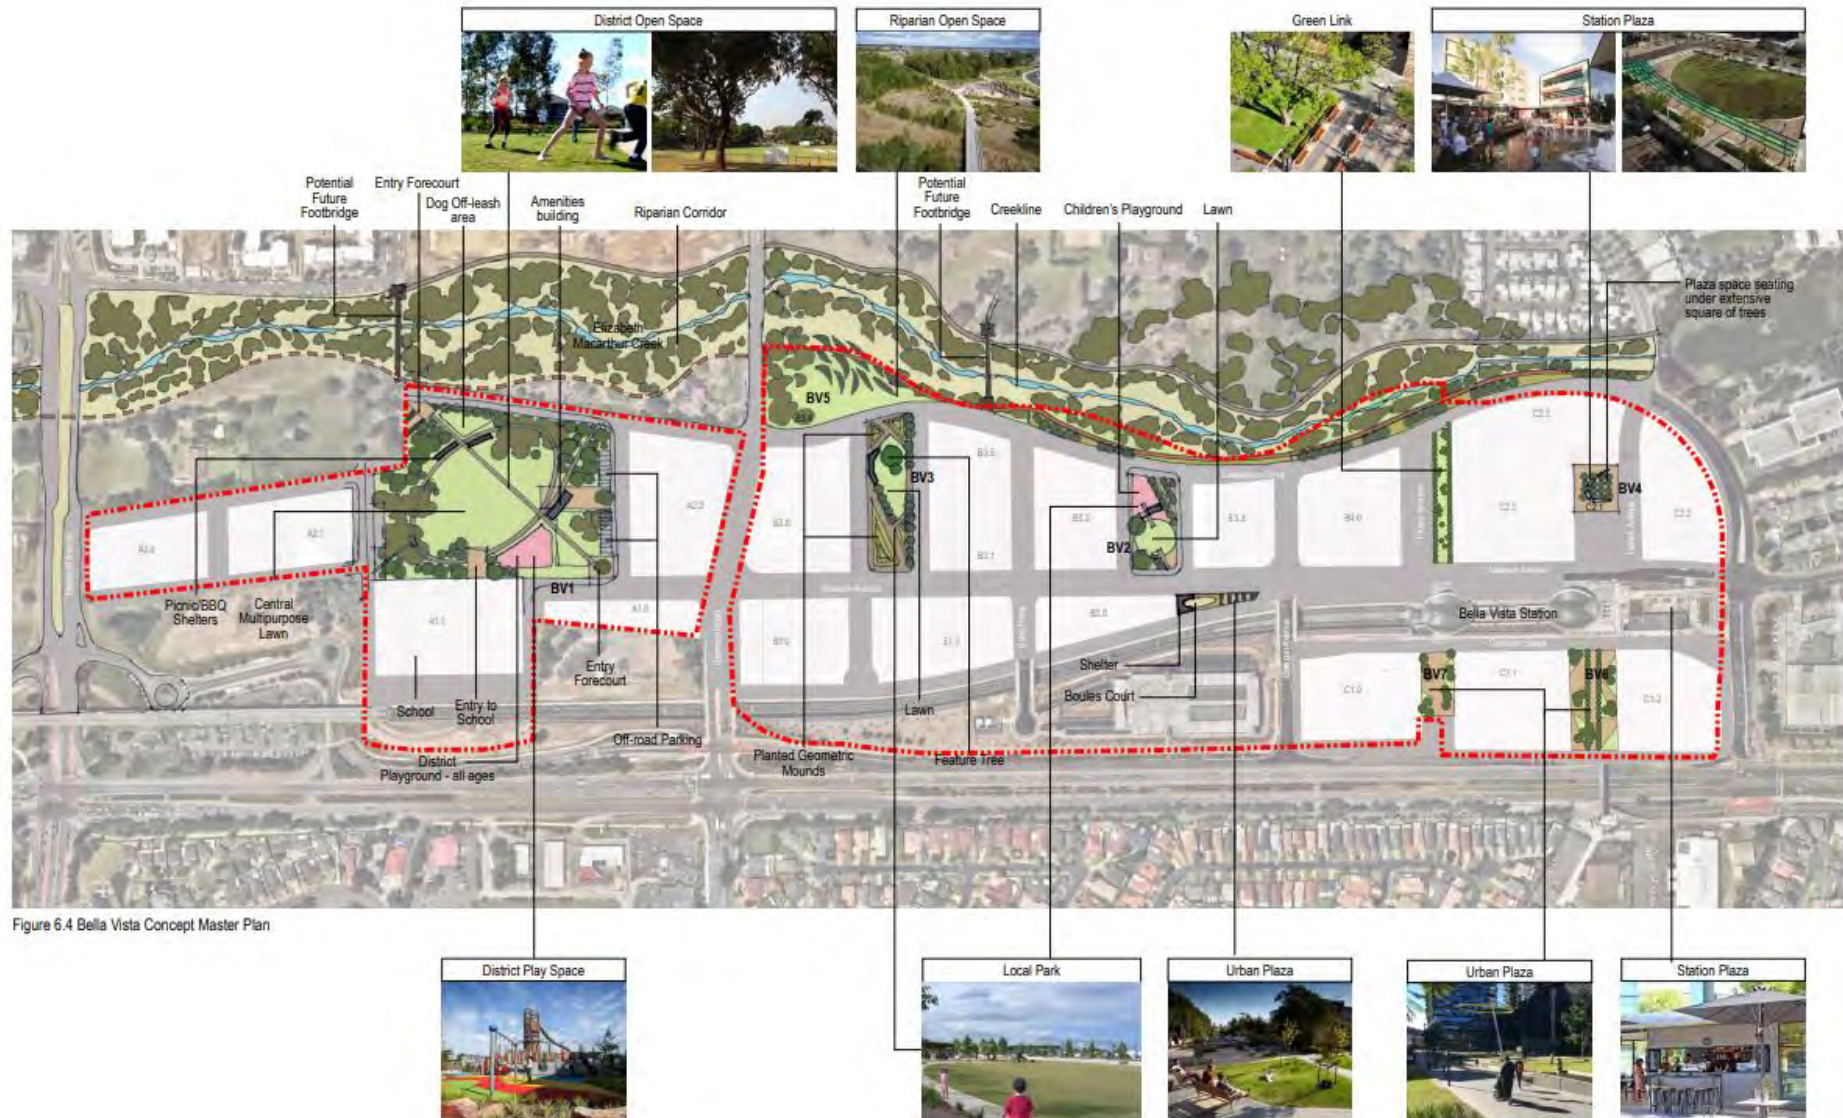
District Open Space

Riparian Open Space

Green Link

Station Plaza

Potential Future Footbridge

Entry Forecourt

Dog Off-leash area

Amenities building

Riparian Corridor

Potential Future Footbridge

Creekline

Children's Playground

Lawn

Plaza space seating under extensive square of trees

Elizabeth Macarthur Creek

BV5

BV3

BV4

BV2

BV1

Picnic/BBQ Shelters

Central Multipurpose Lawn

Entry Forecourt

Bella Vista Station

Shelter

Boules Court

BV7

BV6

School

Entry to School

District Playground - all ages

Off-road Parking

Planted Geometric Mounds

Lawn

Feature Tree

Figure 6.4 Bella Vista Concept Master Plan

District Play Space

Local Park

Urban Plaza

Urban Plaza

Station Plaza